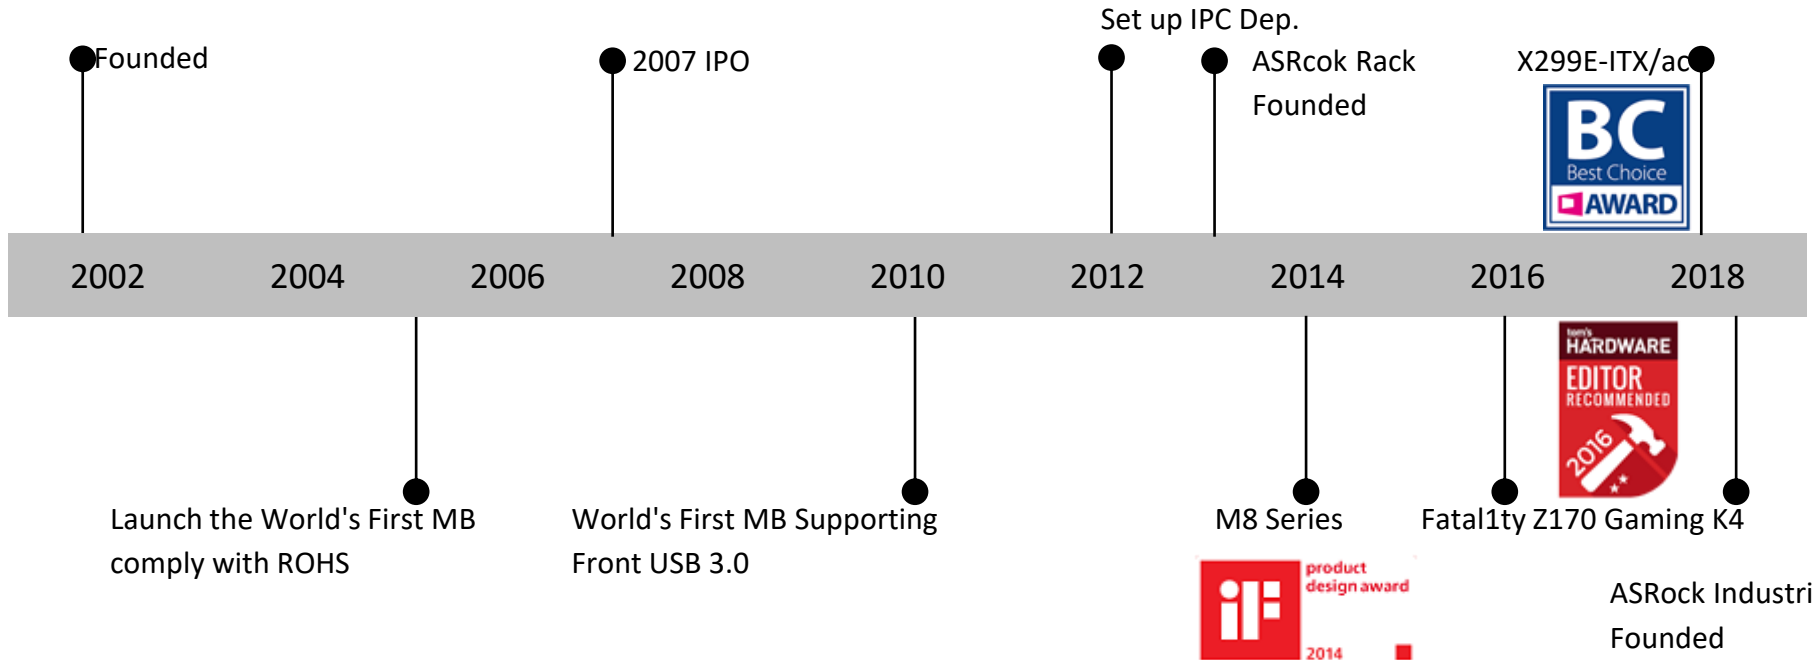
Founded

2007 IPO

Set up IPC Dep.

ASRcok Rack Founded

X299E-ITX/ac

BC Best Choice AWARD

2002 2004 2006 2008 2010 2012 2014 2016 2018

tom's HARDWARE EDITOR RECOMMENDED 2016

Launch the World's First MB comply with ROHS

World's First MB Supporting Front USB 3.0

M8 Series

product design award 2014

Fatal1ty Z170 Gaming K4

ASRock Industri Founded